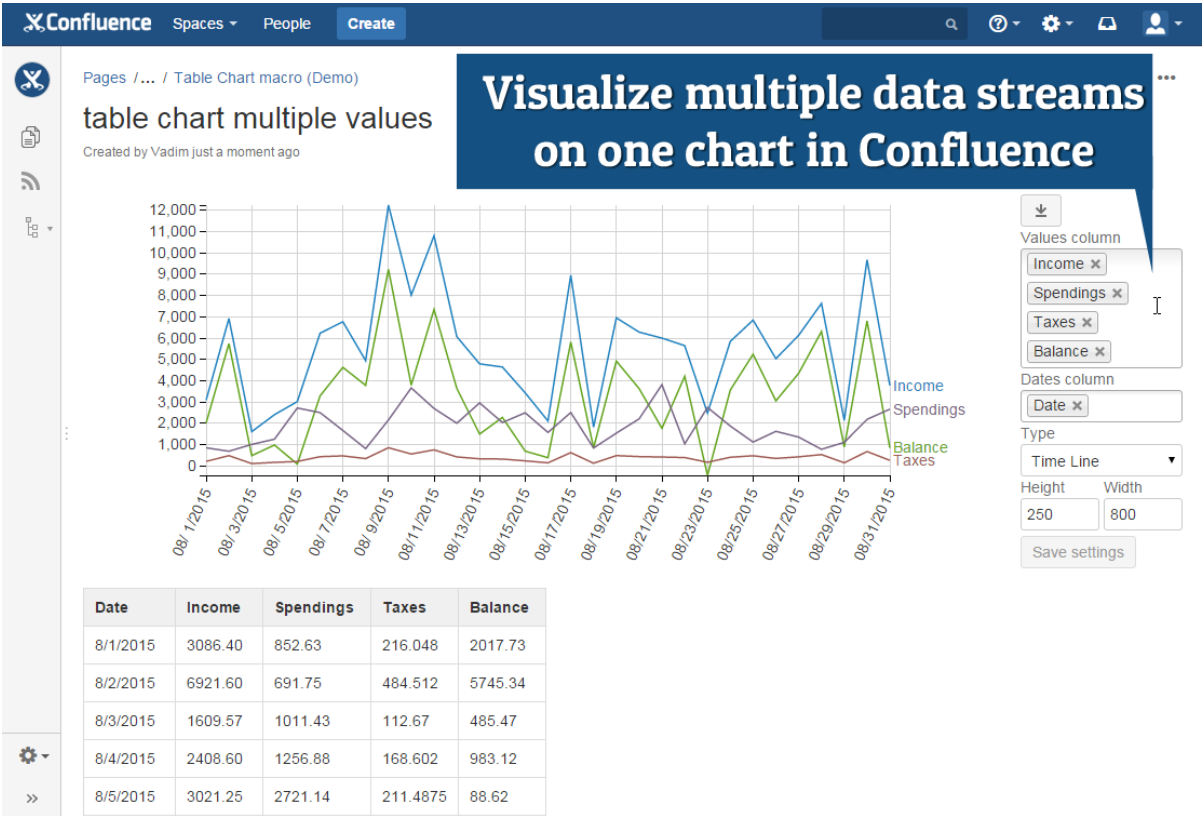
Confluence Spaces People Create

Pages / ... / Table Chart macro (Demo)

table chart multiple values

Created by Vadim just a moment ago

Visualize multiple data streams on one chart in Confluence

12,000
11,000
10,000
9,000
8,000
7,000
6,000
5,000
4,000
3,000
2,000
1,000
0

Income
Spendings
Balance
Taxes

08/ 1/2015
08/ 3/2015
08/ 5/2015
08/ 7/2015
08/ 9/2015
08/11/2015
08/13/2015
08/15/2015
08/17/2015
08/19/2015
08/21/2015
08/23/2015
08/25/2015
08/27/2015
08/29/2015
08/31/2015

Values column
Income ×
Spendings ×
Taxes ×
Balance ×
Dates column
Date ×
Type
Time Line
Height
250
Width
800
Save settings

| Date | Income | Spendings | Taxes | Balance |
|---|---|---|---|---|
| 8/1/2015 | 3086.40 | 852.63 | 216.048 | 2017.73 |
| 8/2/2015 | 6921.60 | 691.75 | 484.512 | 5745.34 |
| 8/3/2015 | 1609.57 | 1011.43 | 112.67 | 485.47 |
| 8/4/2015 | 2408.60 | 1256.88 | 168.602 | 983.12 |
| 8/5/2015 | 3021.25 | 2721.14 | 211.4875 | 88.62 |

»